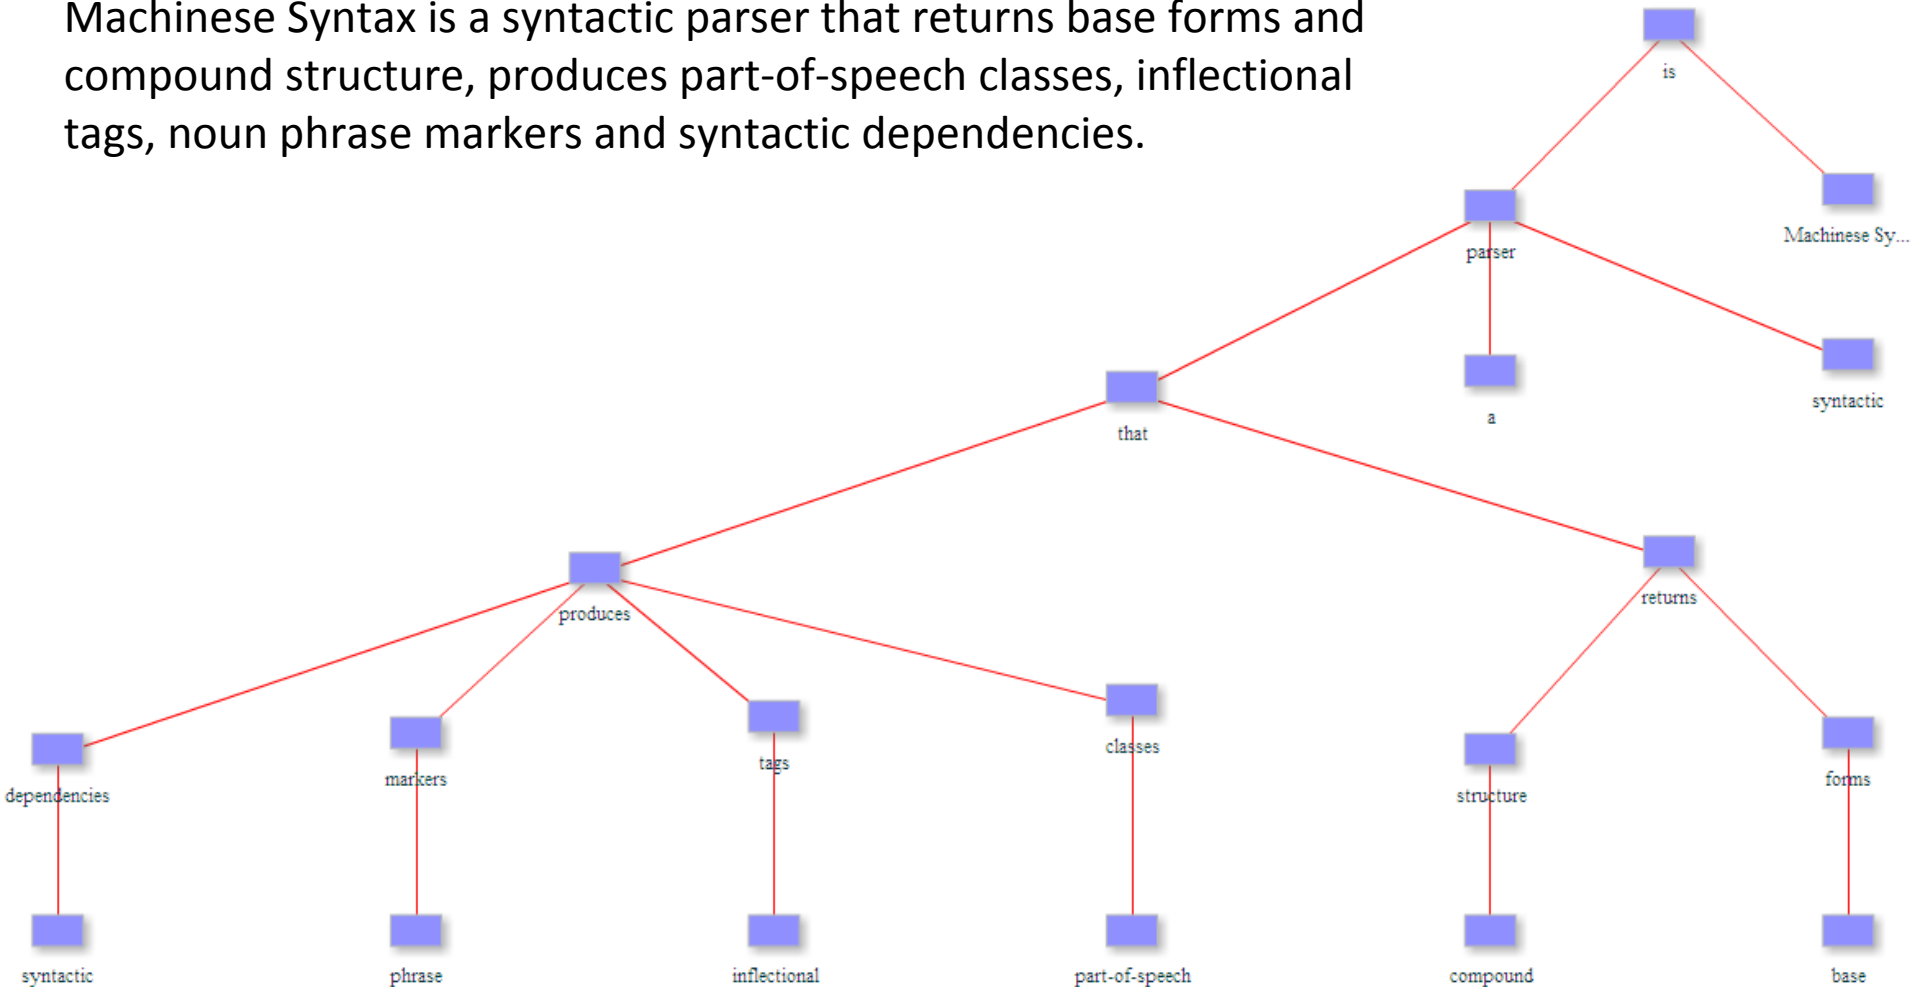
Machinese Syntax is a syntactic parser that returns base forms and compound structure, produces part-of-speech classes, inflectional tags, noun phrase markers and syntactic dependencies.

is

parser

Machinese Sy...

a

syntactic

that

produces

returns

dependencies

markers

tags

classes

structure

forms

syntactic

phrase

inflectional

part-of-speech

compound

base